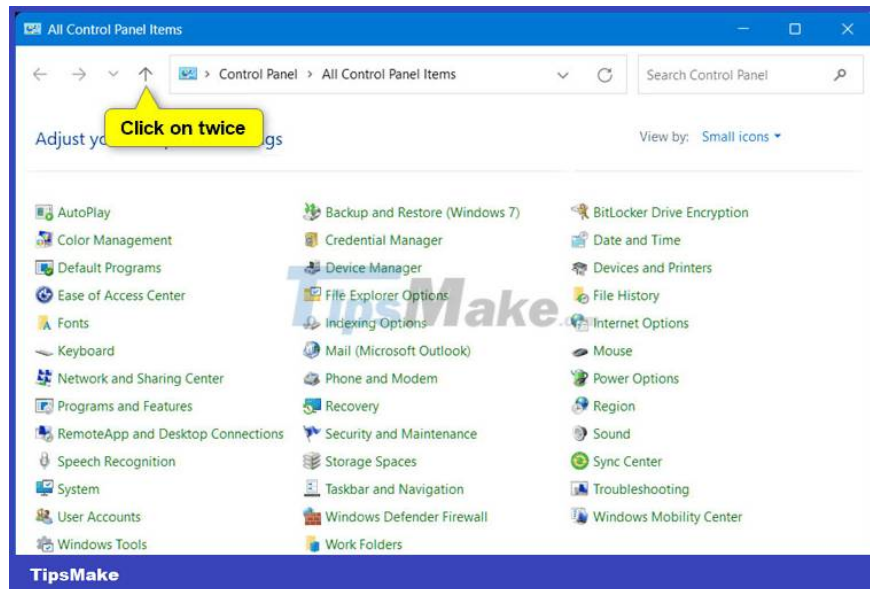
All Control Panel Items

Control Panel > All Control Panel Items

Search Control Panel

Adjust yo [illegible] gs

Click on twice

View by: Small icons

AutoPlay
Color Management
Default Programs
Ease of Access Center
Fonts
Keyboard
Network and Sharing Center
Programs and Features
RemoteApp and Desktop Connections
Speech Recognition
System
User Accounts
Windows Tools

Backup and Restore (Windows 7)
Credential Manager
Device Manager
File Explorer Options
Indexing Options
Mail (Microsoft Outlook)
Phone and Modem
Recovery
Security and Maintenance
Storage Spaces
Taskbar and Navigation
Windows Defender Firewall
Work Folders

BitLocker Drive Encryption
Date and Time
Devices and Printers
File History
Internet Options
Mouse
Power Options
Region
Sound
Sync Center
Troubleshooting
Windows Mobility Center

TipsMake

TipsMake